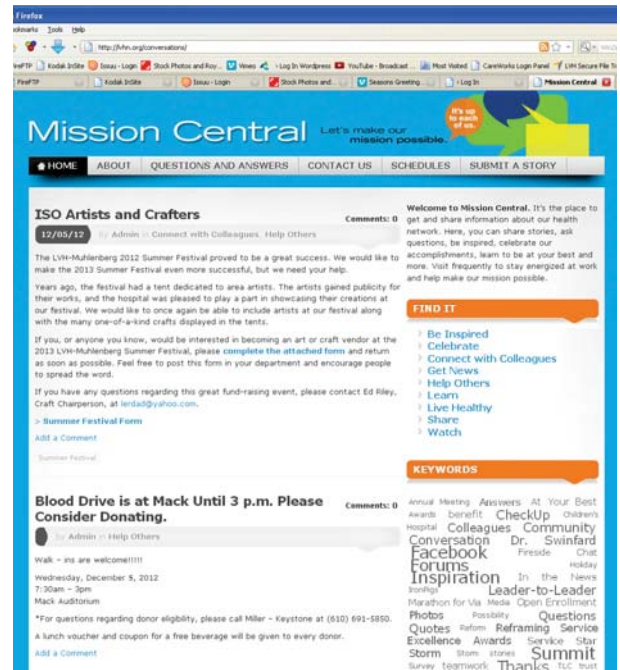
Firefox

ookmarks Tools Help

http://lvhn.org/conversations/

FireFTP Kodak InSite Issuu - Login Stock Photos and Roy... Vimeo Log In Wordpress YouTube - Broadcast ... Most Visited CareWorks Login Panel LVH Secure File Tr

FireFTP Kodak InSite Issuu - Login Stock Photos and... Seasons Greeting... Log In Mission Central

Mission Central Let's make our mission possible. It's up to each of us.

HOME ABOUT QUESTIONS AND ANSWERS CONTACT US SCHEDULES SUBMIT A STORY

ISO Artists and Crafters

Comments: 0

12/05/12 By Admin in Connect with Colleagues, Help Others

The LVH-Muhlenberg 2012 Summer Festival proved to be a great success. We would like to make the 2013 Summer Festival even more successful, but we need your help.

Years ago, the festival had a tent dedicated to area artists. The artists gained publicity for their works, and the hospital was pleased to play a part in showcasing their creations at our festival. We would like to once again be able to include artists at our festival along with the many one-of-a-kind crafts displayed in the tents.

If you, or anyone you know, would be interested in becoming an art or craft vendor at the 2013 LVH-Muhlenberg Summer Festival, please complete the attached form and return as soon as possible. Feel free to post this form in your department and encourage people to spread the word.

If you have any questions regarding this great fund-raising event, please contact Ed Riley, Craft Chairperson, at lerdad@yahoo.com.

> Summer Festival Form

Add a Comment

Summer Festival

Blood Drive is at Mack Until 3 p.m. Please Consider Donating.

Comments: 0

By Admin in Help Others

Walk – ins are welcome!!!!!

Wednesday, December 5, 2012
7:30am – 3pm
Mack Auditorium

*For questions regarding donor eligibility, please call Miller – Keystone at (610) 691-5850.

A lunch voucher and coupon for a free beverage will be given to every donor.

Add a Comment

Welcome to Mission Central. It's the place to get and share information about our health network. Here, you can share stories, ask questions, be inspired, celebrate our accomplishments, learn to be at your best and more. Visit frequently to stay energized at work and help make our mission possible.

FIND IT

Be Inspired
Celebrate
Connect with Colleagues
Get News
Help Others
Learn
Live Healthy
Share
Watch

KEYWORDS

Annual Meeting Answers At Your Best Awards benefit CheckUp Children's Hospital Colleagues Community Conversation Dr. Swinfard Facebook Fireside Chat Forums Holiday Inspiration In the News Ironfigs Leader-to-Leader Marathon for Via Media Open Enrollment Photos Possibility Questions Quotes Reform Reframing Service Excellence Awards Service Star Storm Storm stories Summit Survey teamwork Thanks TLC trust